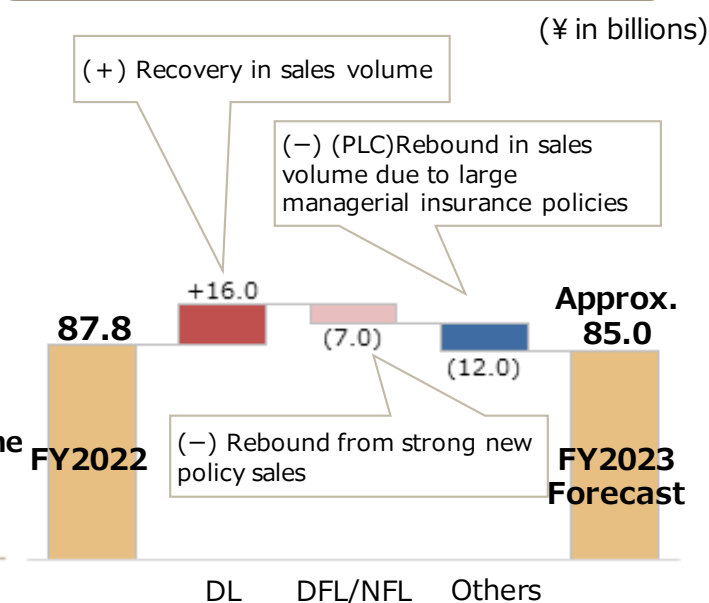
(¥ in billions)

(+) Recovery in sales volume

(−) (PLC)Rebound in sales volume due to large managerial insurance policies

+16.0

87.8

Approx. 85.0

(7.0)

(12.0)

(−) Rebound from strong new policy sales

FY2022

FY2023 Forecast

DL

DFL/NFL

Others